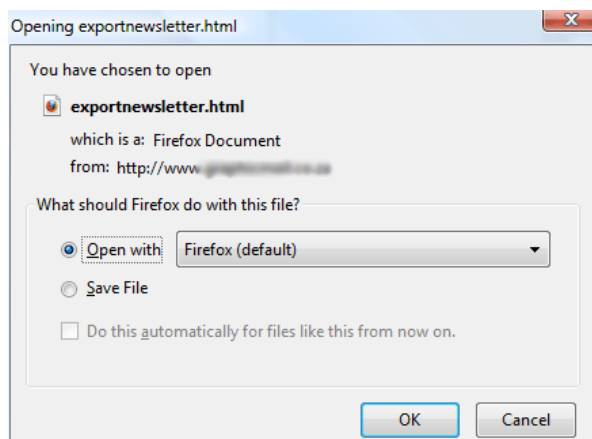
Opening exportnewsletter.html

You have chosen to open

exportnewsletter.html

which is a: Firefox Document

from: http://www.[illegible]

What should Firefox do with this file?

Open with Firefox (default)

Save File

Do this automatically for files like this from now on.

OK Cancel